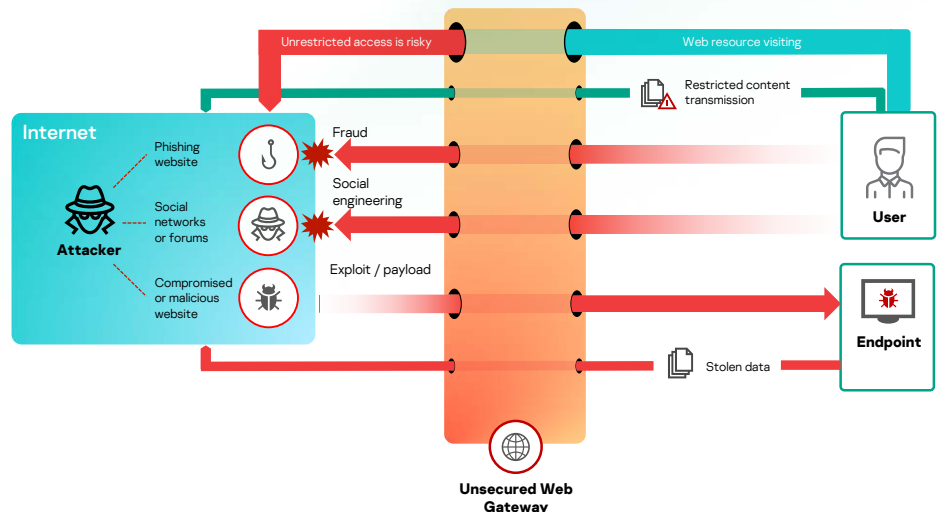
Unrestricted access is risky

Web resource visiting

Restricted content transmission

Internet

Phishing website

Social networks or forums

Compromised or malicious website

Attacker

Fraud

Social engineering

Exploit / payload

User

Endpoint

Stolen data

Unsecured Web Gateway